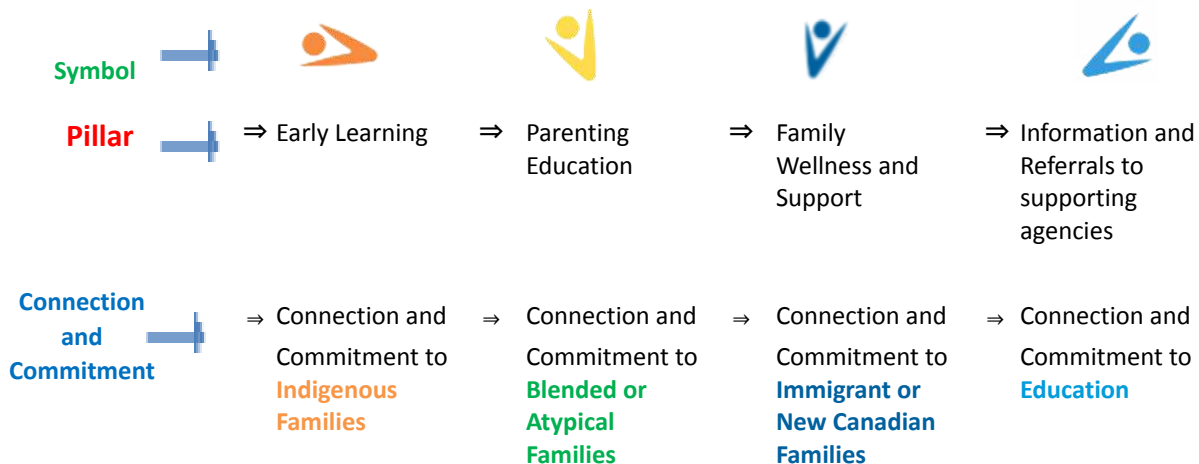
Symbol

Pillar

⇒ Early Learning

⇒ Parenting Education

⇒ Family Wellness and Support

⇒ Information and Referrals to supporting agencies

Connection and Commitment

⇒ Connection and Commitment to Indigenous Families

⇒ Connection and Commitment to Blended or Atypical Families

⇒ Connection and Commitment to Immigrant or New Canadian Families

⇒ Connection and Commitment to Education